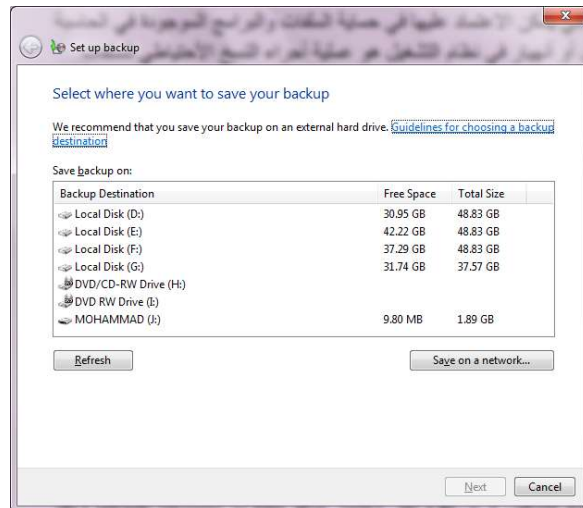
Set up backup

Select where you want to save your backup

We recommend that you save your backup on an external hard drive. Guidelines for choosing a backup destination

Save backup on:

| Backup Destination | Free Space | Total Size |
|---|---|---|
| Local Disk (D:) | 30.95 GB | 48.83 GB |
| Local Disk (E:) | 42.22 GB | 48.83 GB |
| Local Disk (F:) | 37.29 GB | 48.83 GB |
| Local Disk (G:) | 31.74 GB | 37.57 GB |
| DVD/CD-RW Drive (H:) | | |
| DVD RW Drive (I:) | | |
| MOHAMMAD (J:) | 9.80 MB | 1.89 GB |

Refresh

Save on a network...

Next

Cancel